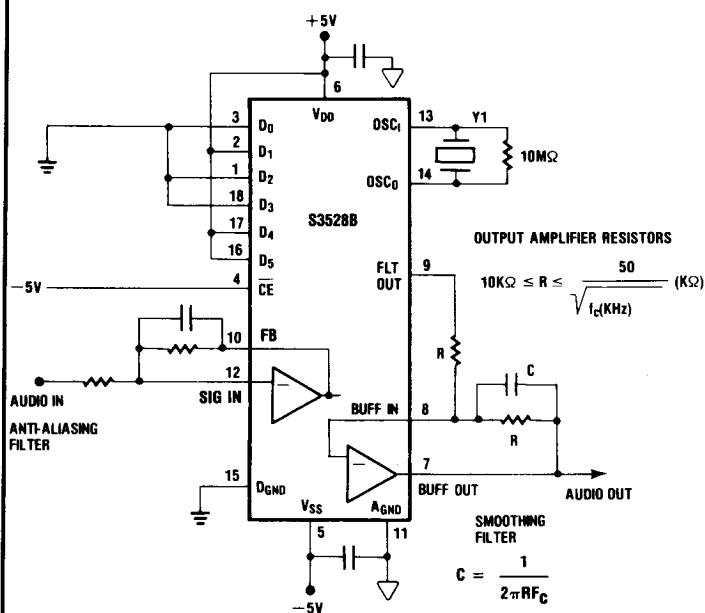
+5V

6

$V_{DD}$

3 $D_0$

2 $D_1$

1 $D_2$

18 $D_3$

17 $D_4$

16 $D_5$

S3528B

13 $OSC_I$

14 $OSC_O$

Y1

10MΩ

OUTPUT AMPLIFIER RESISTORS

$10K\Omega \leq R \leq \frac{50}{\sqrt{f_C(KHz)}}$ (KΩ)

−5V

4 $\overline{CE}$

FLT OUT 9

10 FB

12 SIG IN

AUDIO IN

ANTI-ALIASING FILTER

R

C

BUFF IN 8

R

7 BUFF OUT

AUDIO OUT

15 $D_{GND}$

$V_{SS}$

$A_{GND}$

5

11

SMOOTHING FILTER

$C = \frac{1}{2\pi RF_C}$

−5V